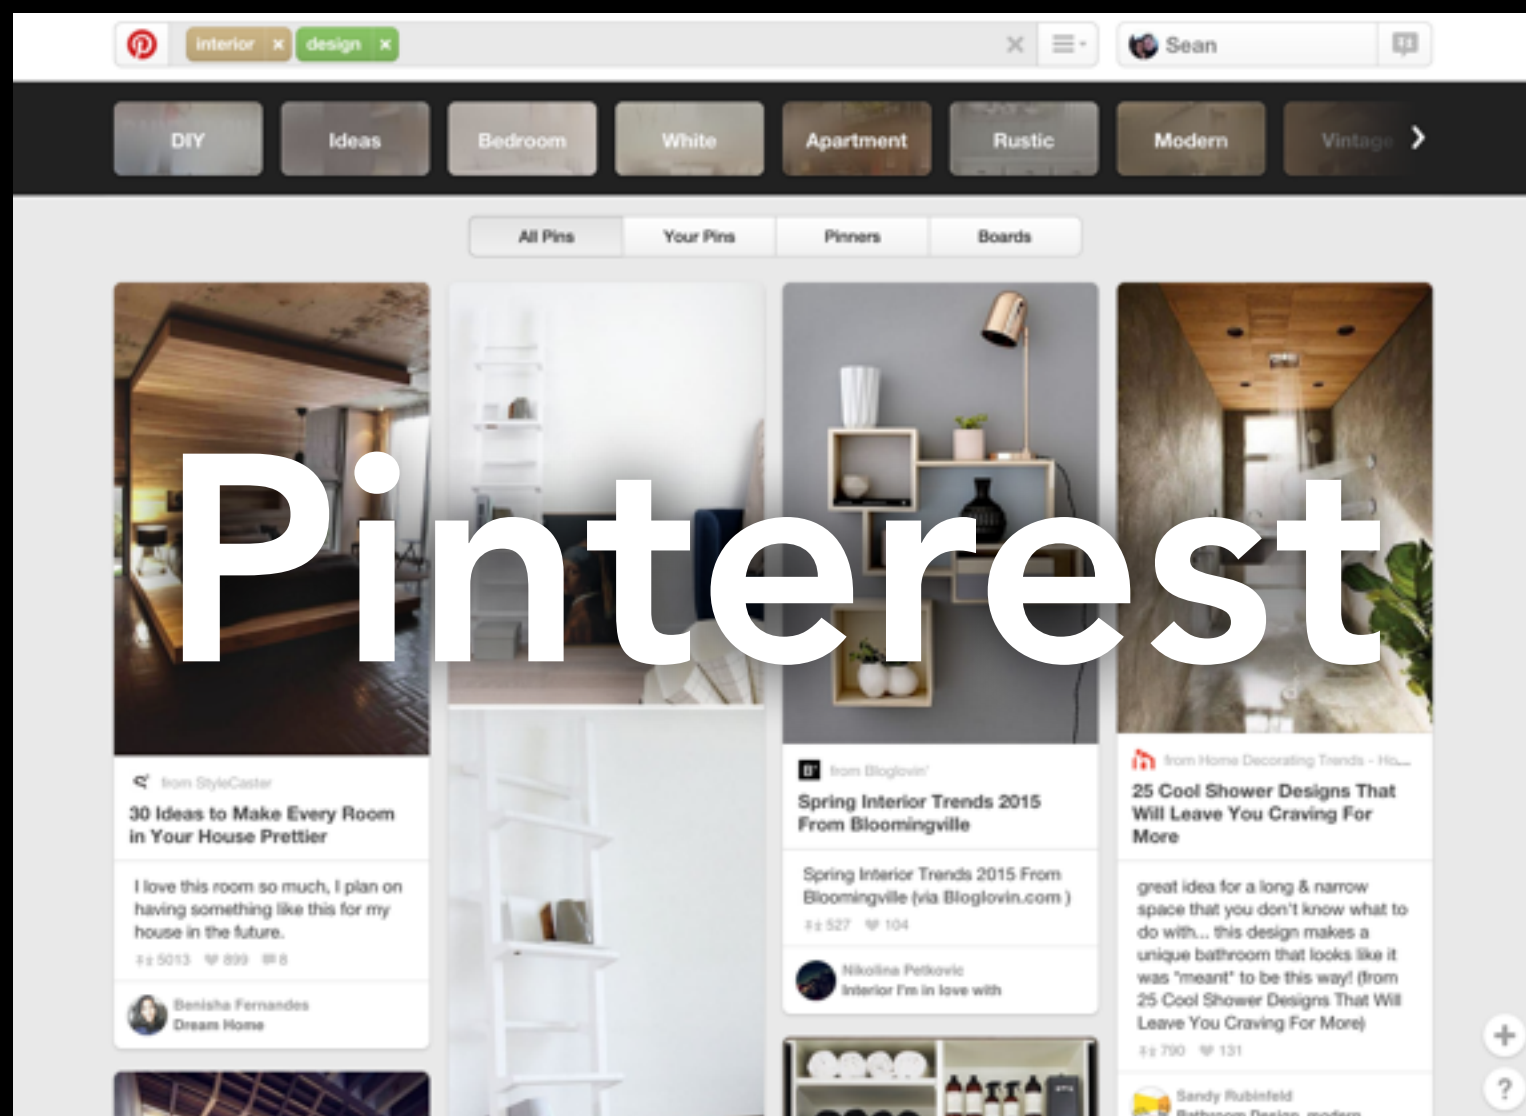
interior × design ×

Sean

DIY
Ideas
Bedroom
White
Apartment
Rustic
Modern
Vintage

All Pins
Your Pins
Pinners
Boards

Pinterest

from StyleCaster
30 Ideas to Make Every Room in Your House Prettier

I love this room so much, I plan on having something like this for my house in the future.

5013 899 8

Benisha Fernandes
Dream Home

from Bloglovin'
Spring Interior Trends 2015 From Bloomingville

Spring Interior Trends 2015 From Bloomingville (via Bloglovin.com )

527 104

Nikolina Petkovic
Interior I'm in love with

from Home Decorating Trends - Ho...
25 Cool Shower Designs That Will Leave You Craving For More

great idea for a long & narrow space that you don't know what to do with... this design makes a unique bathroom that looks like it was "meant" to be this way! (from 25 Cool Shower Designs That Will Leave You Craving For More)

790 131

Sandy Rubinfeld
Bathroom Design, modern